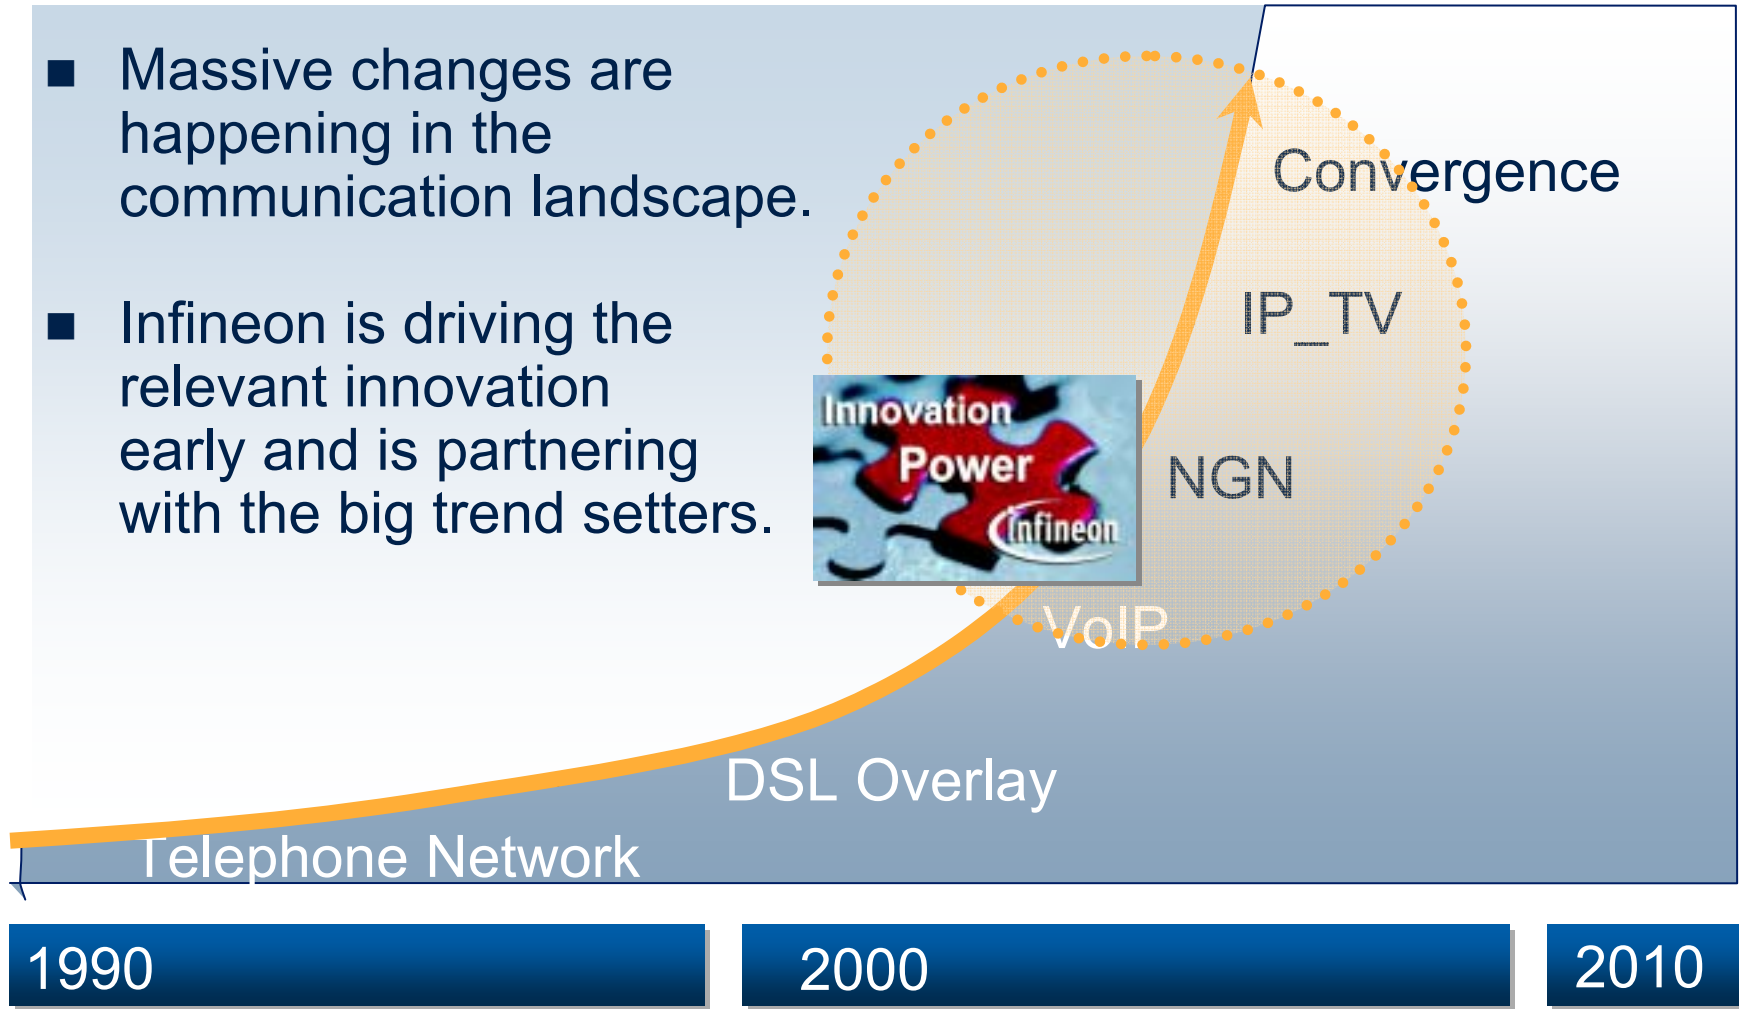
■ Massive changes are happening in the communication landscape.

■ Infineon is driving the relevant innovation early and is partnering with the big trend setters.

Innovation Power Infineon

Convergence

IP_TV

NGN

VoIP

DSL Overlay

Telephone Network

1990

2000

2010